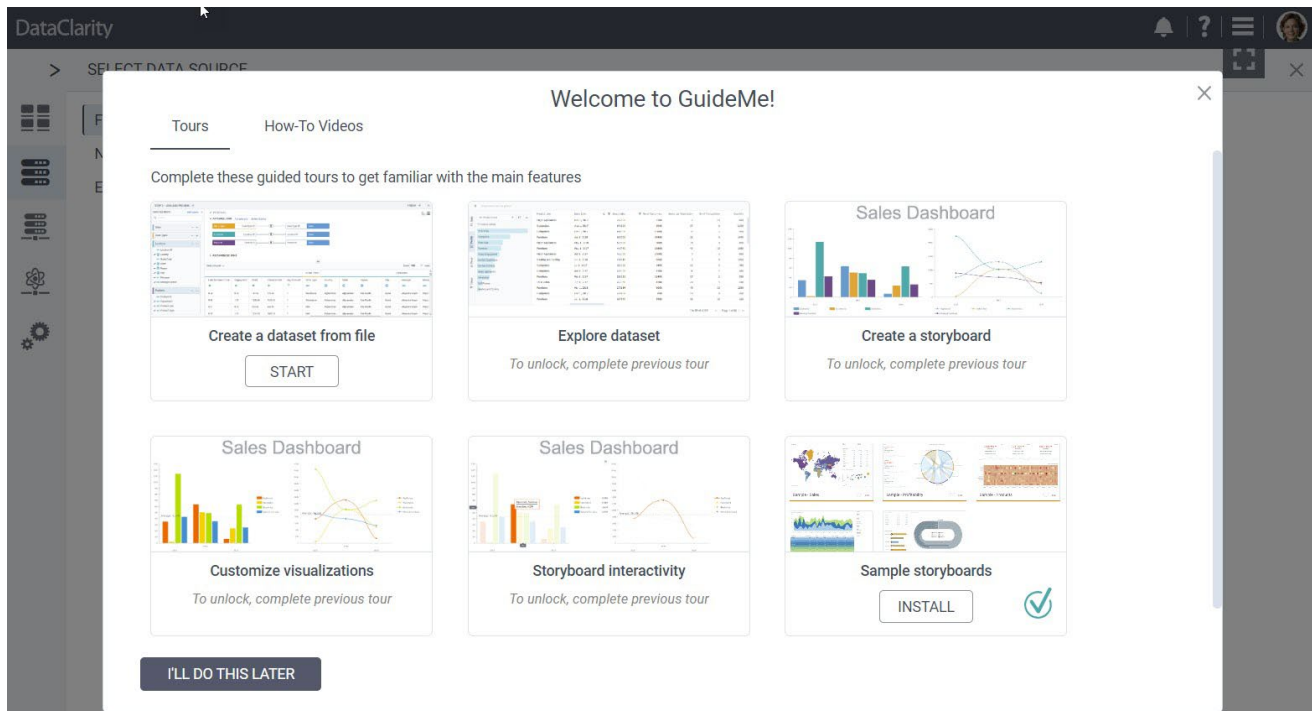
DataClarity

SELECT DATA SOURCE

Welcome to GuideMe!

Tours How-To Videos

Complete these guided tours to get familiar with the main features

Create a dataset from file
START

Explore dataset
To unlock, complete previous tour

Sales Dashboard
Create a storyboard
To unlock, complete previous tour

Sales Dashboard
Customize visualizations
To unlock, complete previous tour

Sales Dashboard
Storyboard interactivity
To unlock, complete previous tour

Sample storyboards
INSTALL

I'LL DO THIS LATER